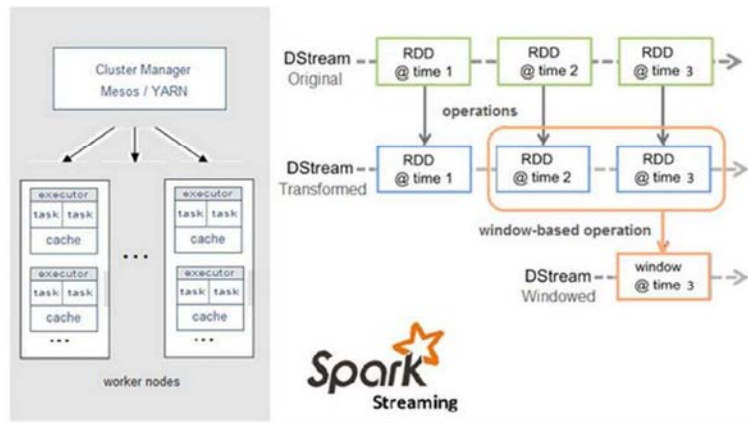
Cluster Manager
Mesos / YARN

executor
task task
cache

executor
task task
cache

...

executor
task task
cache

executor
task task
cache

...

...

worker nodes

DStream
Original

RDD
@ time 1

RDD
@ time 2

RDD
@ time 3

operations

DStream
Transformed

RDD
@ time 1

RDD
@ time 2

RDD
@ time 3

window-based operation

DStream
Windowed

window
@ time 3

Spark
Streaming